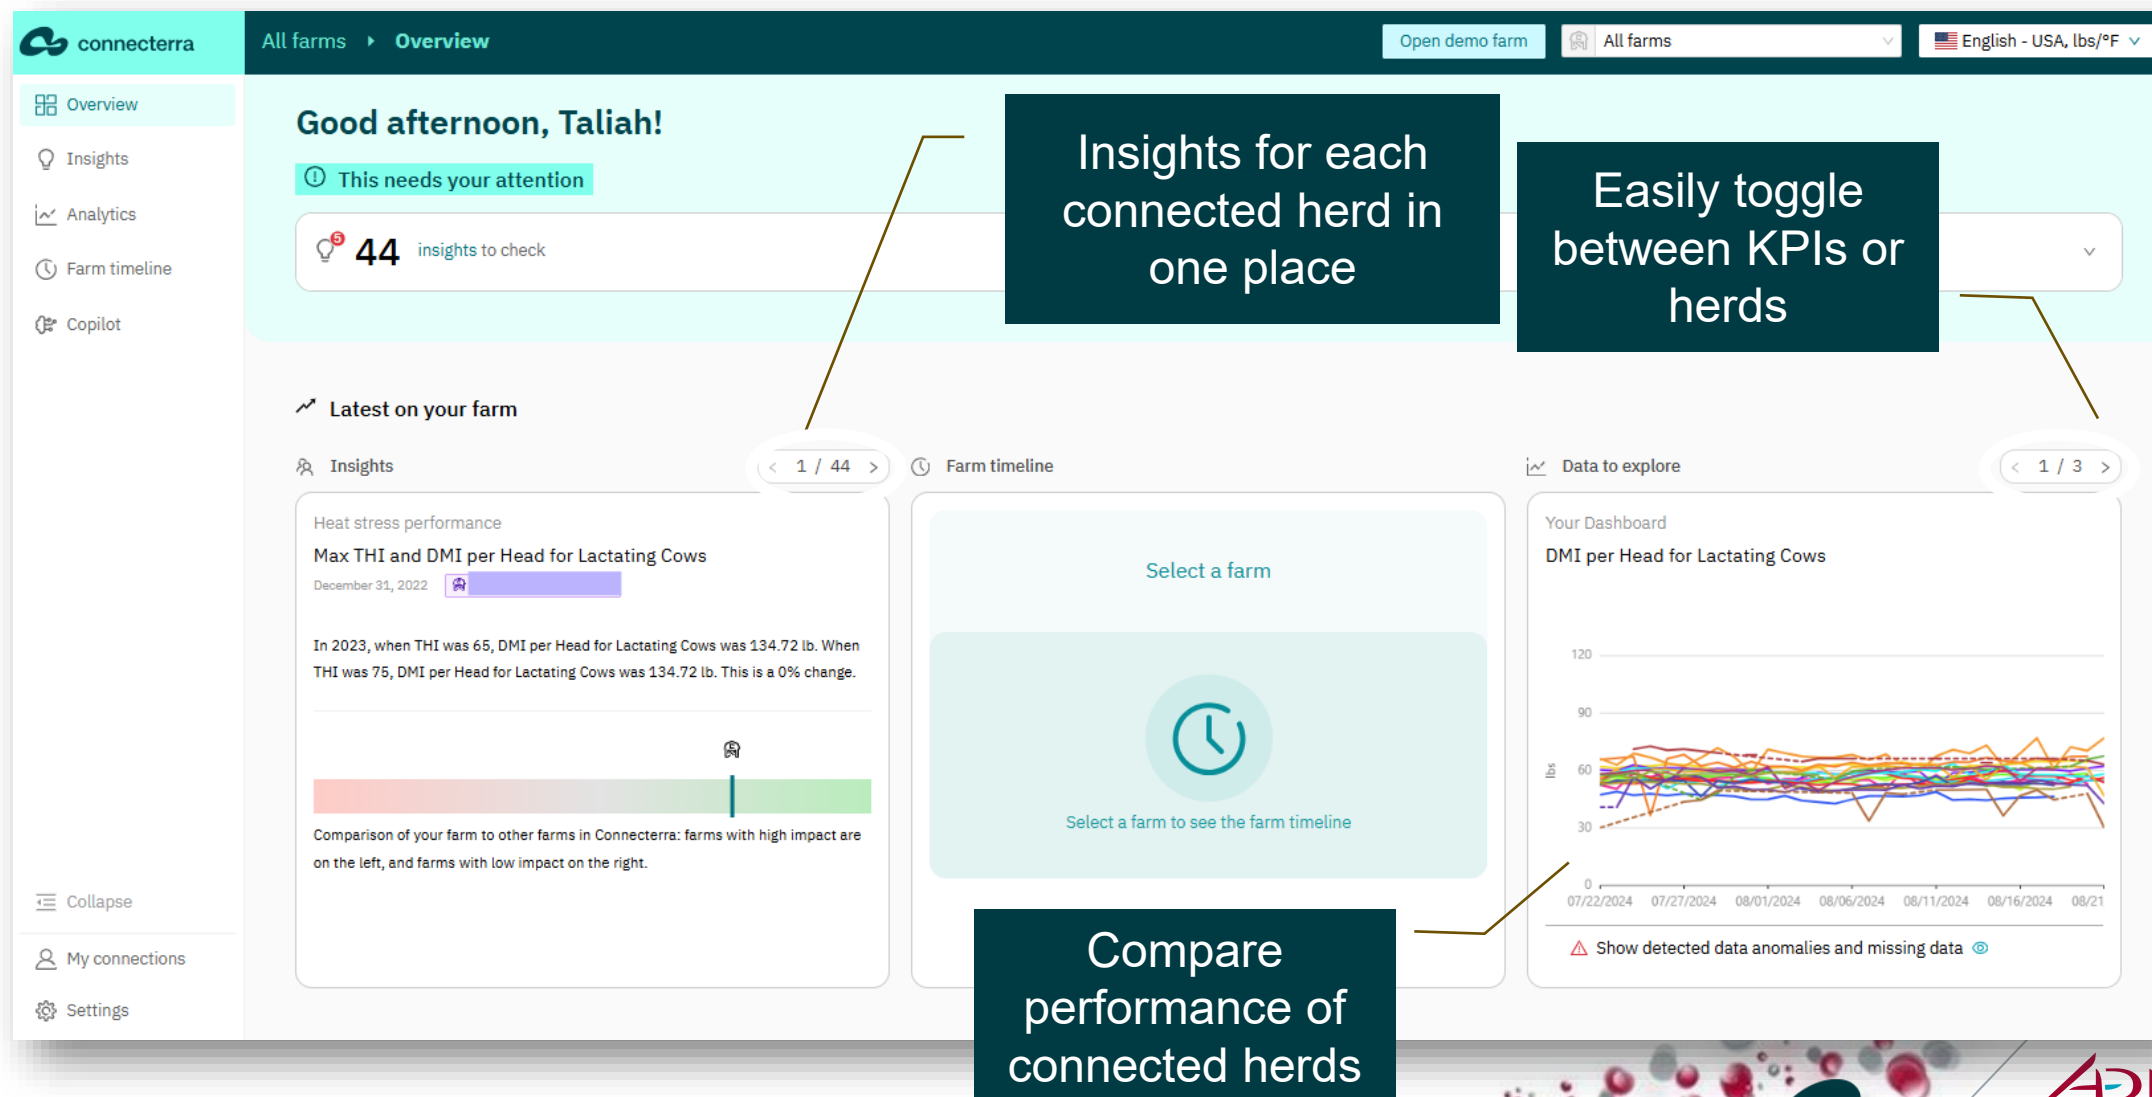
connecterra

All farms › Overview

Open demo farm

All farms

English - USA, lbs/°F

Overview

Insights

Analytics

Farm timeline

Copilot

Good afternoon, Taliah!

This needs your attention

5

44 insights to check

Insights for each connected herd in one place

Easily toggle between KPIs or herds

Latest on your farm

Insights

1 / 44

Farm timeline

Data to explore

1 / 3

Heat stress performance

Max THI and DMI per Head for Lactating Cows

December 31, 2022

In 2023, when THI was 65, DMI per Head for Lactating Cows was 134.72 lb. When THI was 75, DMI per Head for Lactating Cows was 134.72 lb. This is a 0% change.

Comparison of your farm to other farms in Connecterra: farms with high impact are on the left, and farms with low impact on the right.

Select a farm

Select a farm to see the farm timeline

Your Dashboard

DMI per Head for Lactating Cows

120

90

lbs

60

30

0

07/22/2024 07/27/2024 08/01/2024 08/06/2024 08/11/2024 08/16/2024 08/21

Show detected data anomalies and missing data

Compare performance of connected herds

Collapse

My connections

Settings